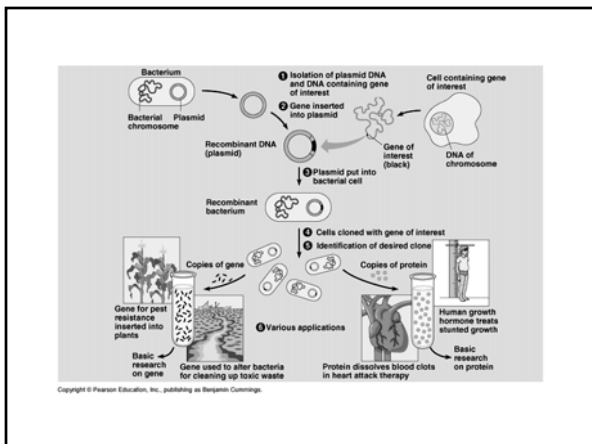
Bacterium

Bacterial chromosome

Plasmid

1 Isolation of plasmid DNA and DNA containing gene of interest

2 Gene inserted into plasmid

Cell containing gene of interest

Recombinant DNA (plasmid)

Gene of interest (black)

DNA of chromosome

3 Plasmid put into bacterial cell

Recombinant bacterium

4 Cells cloned with gene of interest

5 Identification of desired clone

Copies of gene

Copies of protein

Gene for pest resistance inserted into plants

6 Various applications

Human growth hormone treats stunted growth

Basic research on gene

Gene used to alter bacteria for cleaning up toxic waste

Protein dissolves blood clots in heart attack therapy

Basic research on protein

Copyright © Pearson Education, Inc., publishing as Benjamin Cummings.